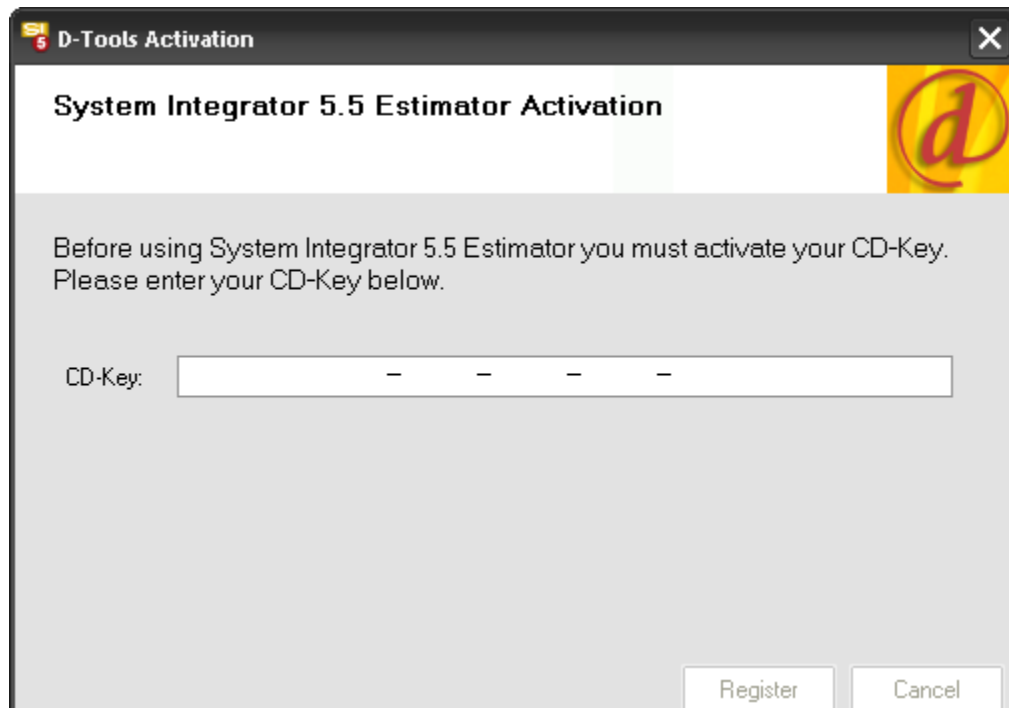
SI 5 D-Tools Activation

System Integrator 5.5 Estimator Activation

Before using System Integrator 5.5 Estimator you must activate your CD-Key. Please enter your CD-Key below.

CD-Key: – – – –

Register Cancel